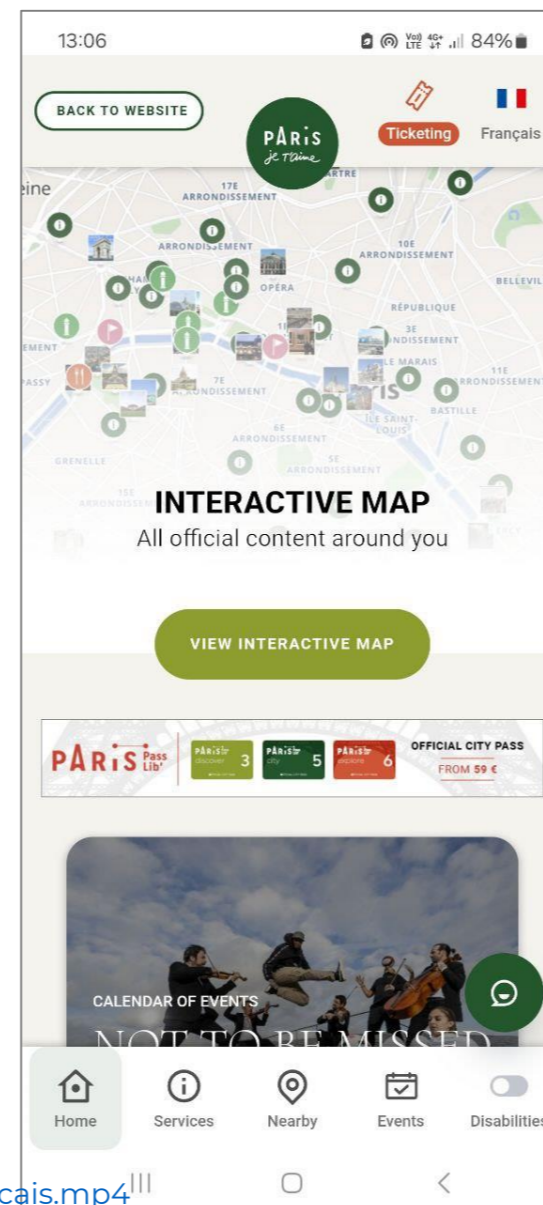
13:06

84%

BACK TO WEBSITE

PARIS je t'aime

Ticketing

Français

eine

17E ARRONDISSEMENT

ARRONDISSEMENT

10E ARRONDISSEMENT

OPÉRA

BELLEVILLE

RÉPUBLIQUE

3E ARRONDISSEMENT

LE MARAIS

11E ARRONDISSEMENT

PASSY

7E ARRONDISSEMENT

BASTILLE

ÎLE SAINT-LOUIS

6E ARRONDISSEMENT

5E ARRONDISSEMENT

GRENELLE

INTERACTIVE MAP

All official content around you

VIEW INTERACTIVE MAP

PARIS Pass Lib'

PARIS discover 3

PARIS city 5

PARIS explore 6

OFFICIAL CITY PASS

FROM 59 €

CALENDAR OF EVENTS

NOT TO BE MISSED

Home

Services

Nearby

Events

Disabilities

cais.mp4